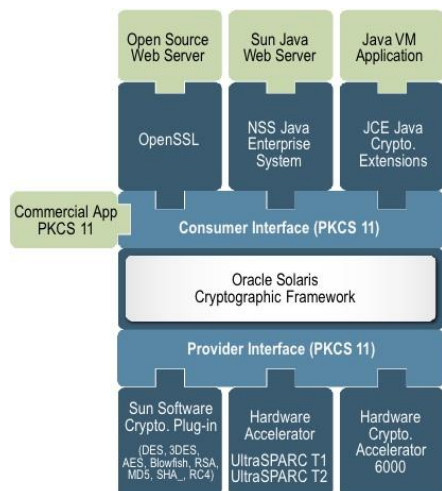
Open Source Web Server

Sun Java Web Server

Java VM Application

OpenSSL

NSS Java Enterprise System

JCE Java Crypto. Extensions

Commercial App PKCS 11

Consumer Interface (PKCS 11)

Oracle Solaris Cryptographic Framework

Provider Interface (PKCS 11)

Sun Software Crypto. Plug-in (DES, 3DES, AES, Blowfish, RSA, MD5, SHA_, RC4)

Hardware Accelerator UltraSPARC T1 UltraSPARC T2

Hardware Crypto. Accelerator 6000